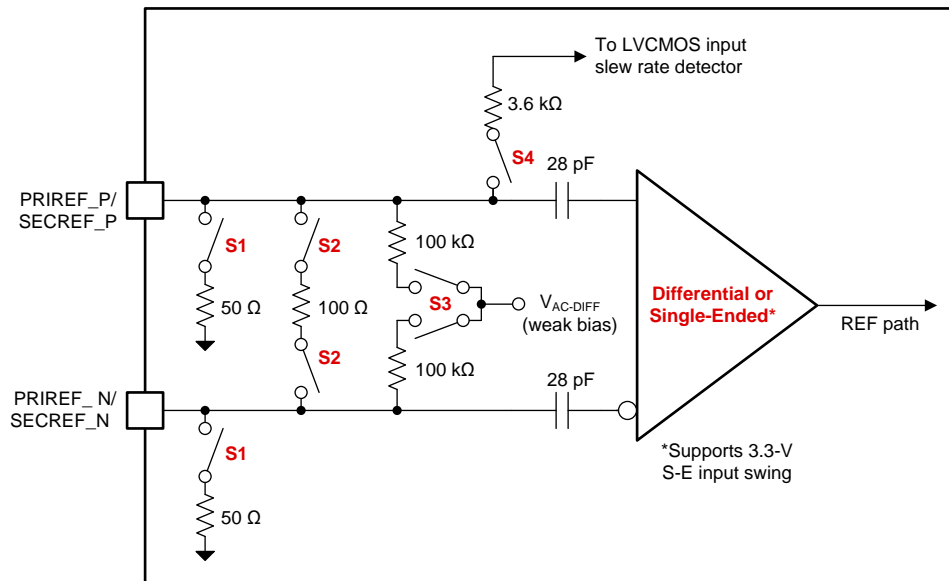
To LVCMOS input slew rate detector

3.6 kΩ

S4

28 pF

PRIREF_P/ SECREF_P

S1

S2

100 kΩ

50 Ω

100 Ω

S3

$V_{AC-DIFF}$ (weak bias)

Differential or Single-Ended*

REF path

S2

100 kΩ

28 pF

PRIREF_ N/ SECREF_N

S1

*Supports 3.3-V S-E input swing

50 Ω